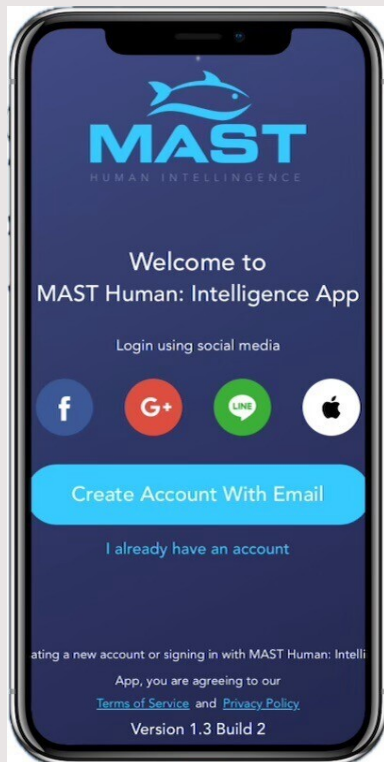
MAST
HUMAN INTELLIGENCE

Welcome to
MAST Human: Intelligence App

Login using social media

f

G+

LINE

Create Account With Email

I already have an account

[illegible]ating a new account or signing in with MAST Human: Intelli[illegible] App, you are agreeing to our Terms of Service and Privacy Policy

Version 1.3 Build 2